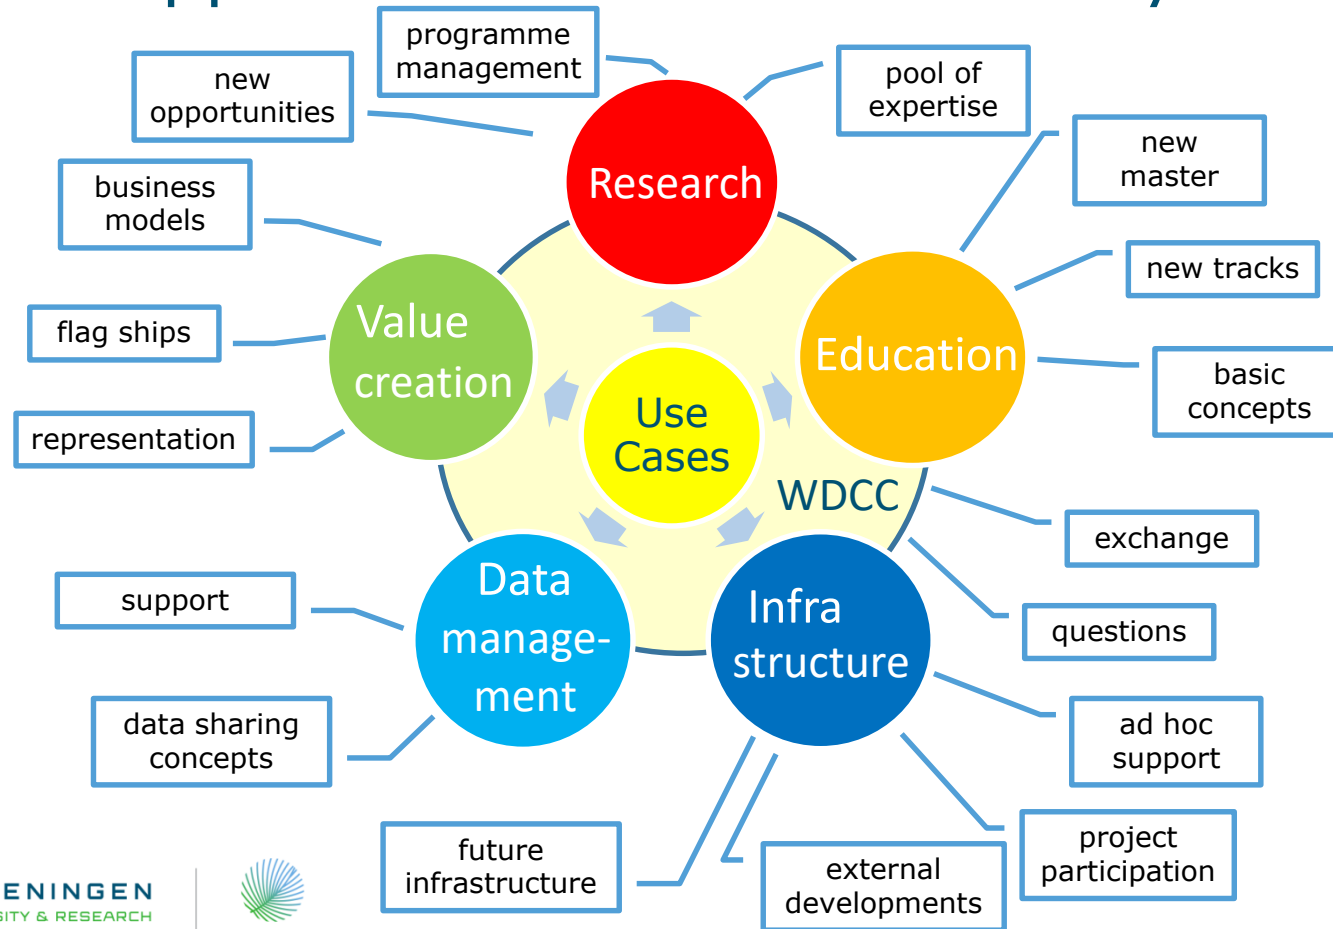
programme management

new opportunities

pool of expertise

Research

new master

business models

new tracks

Value creation

Education

flag ships

basic concepts

representation

Use Cases

WDCC

exchange

support

Data management

Infra structure

questions

ad hoc support

data sharing concepts

project participation

future infrastructure

external developments

ENINGEN
SITY & RESEARCH